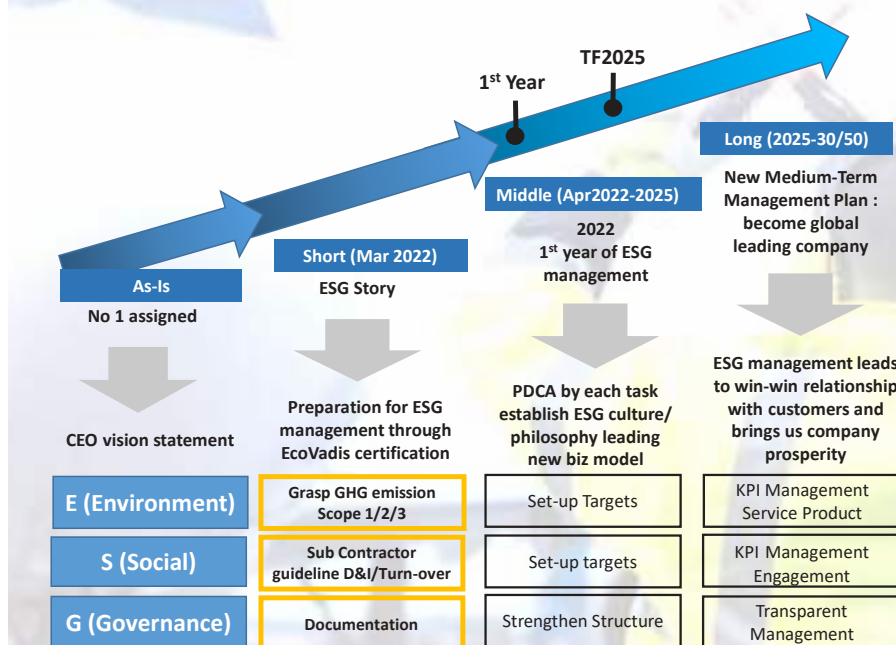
TF2025

1$^{st}$ Year

Long (2025-30/50)

New Medium-Term Management Plan : become global leading company

Middle (Apr2022-2025)

2022
1$^{st}$ year of ESG management

Short (Mar 2022)

ESG Story

As-Is

No 1 assigned

CEO vision statement

Preparation for ESG management through EcoVadis certification

PDCA by each task establish ESG culture/ philosophy leading new biz model

ESG management leads to win-win relationship with customers and brings us company prosperity

| E (Environment) | Grasp GHG emission Scope 1/2/3 | Set-up Targets | KPI Management Service Product |
|---|---|---|---|
| S (Social) | Sub Contractor guideline D&I/Turn-over | Set-up targets | KPI Management Engagement |
| G (Governance) | Documentation | Strengthen Structure | Transparent Management |